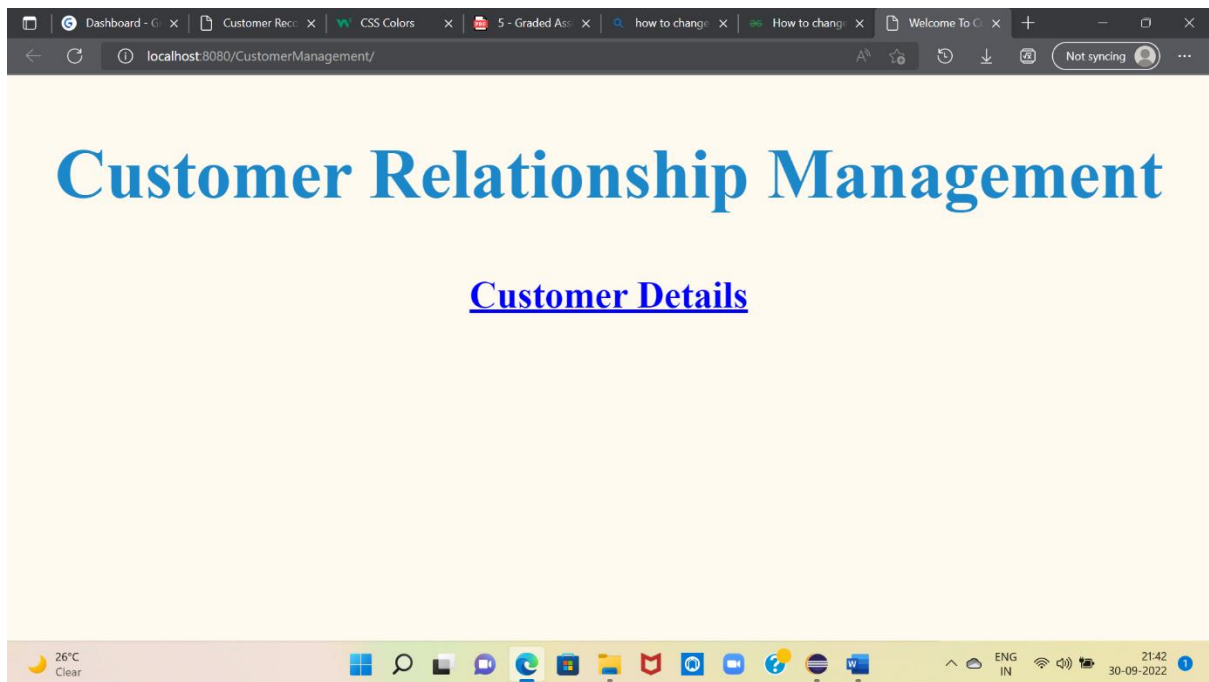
Dashboard - G ×
Customer Reco ×
CSS Colors ×
5 - Graded Ass ×
how to change ×
How to change ×
Welcome To C ×
+

localhost:8080/CustomerManagement/

Not syncing

...

Customer Relationship Management

Customer Details

26°C
Clear

ENG
IN

21:42
30-09-2022

1